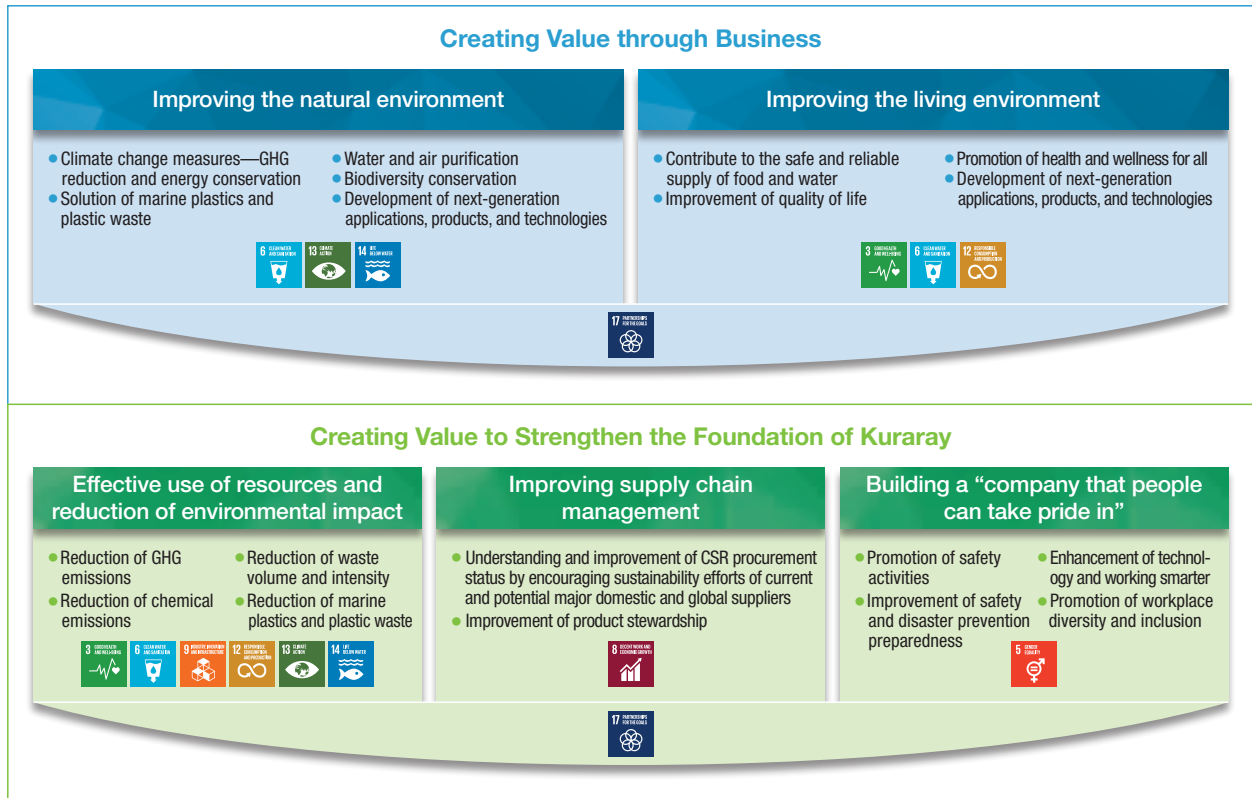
Creating Value through Business

Improving the natural environment

• Climate change measures—GHG reduction and energy conservation
• Solution of marine plastics and plastic waste
• Water and air purification
• Biodiversity conservation
• Development of next-generation applications, products, and technologies

6 CLEAN WATER AND SANITATION
13 CLIMATE ACTION
14 LIFE BELOW WATER

Improving the living environment

• Contribute to the safe and reliable supply of food and water
• Improvement of quality of life
• Promotion of health and wellness for all
• Development of next-generation applications, products, and technologies

3 GOOD HEALTH AND WELL-BEING
6 CLEAN WATER AND SANITATION
12 RESPONSIBLE CONSUMPTION AND PRODUCTION

17 PARTNERSHIPS FOR THE GOALS

Creating Value to Strengthen the Foundation of Kuraray

Effective use of resources and reduction of environmental impact

• Reduction of GHG emissions
• Reduction of chemical emissions
• Reduction of waste volume and intensity
• Reduction of marine plastics and plastic waste

3 GOOD HEALTH AND WELL-BEING
6 CLEAN WATER AND SANITATION
9 INDUSTRY, INNOVATION AND INFRASTRUCTURE
12 RESPONSIBLE CONSUMPTION AND PRODUCTION
13 CLIMATE ACTION
14 LIFE BELOW WATER

Improving supply chain management

• Understanding and improvement of CSR procurement status by encouraging sustainability efforts of current and potential major domestic and global suppliers
• Improvement of product stewardship

8 DECENT WORK AND ECONOMIC GROWTH

Building a "company that people can take pride in"

• Promotion of safety activities
• Improvement of safety and disaster prevention preparedness
• Enhancement of technology and working smarter
• Promotion of workplace diversity and inclusion

5 GENDER EQUALITY

17 PARTNERSHIPS FOR THE GOALS